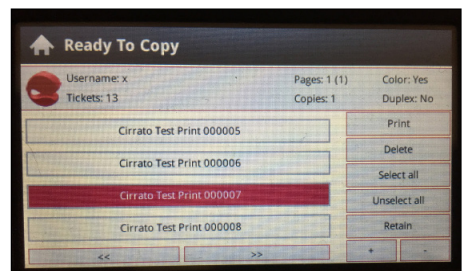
Ready To Copy

Username: x
Tickets: 13
Pages: 1 (1)
Copies: 1
Color: Yes
Duplex: No

Cirrato Test Print 000005
Cirrato Test Print 000006
Cirrato Test Print 000007
Cirrato Test Print 000008

<<
>>

Print
Delete
Select all
Unselect all
Retain
+
-